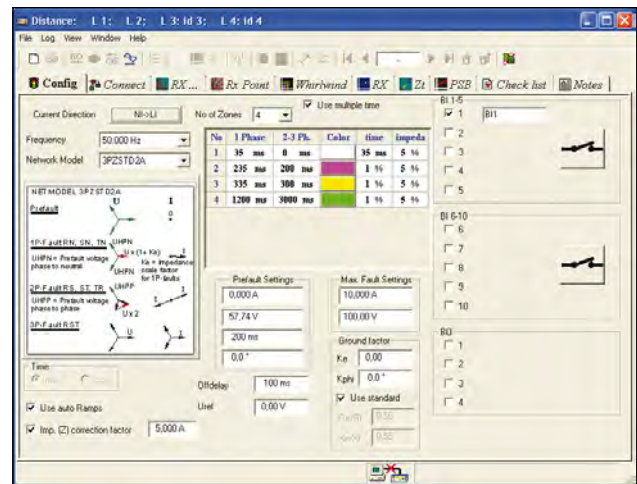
Distance: L1: L2: L3: Id 3: L4: Id 4

File Log View Window Help

Config | Connect | RX... | Rx Point | Whirlwind | RX | Zt | PSB | Check list | Notes

Current Direction NI->LI No of Zones 4 Use multiple time

Frequency 50.000 Hz

Network Model 3PZSTD2A

| No | 1 Phase | | 2-3 Ph. | | Color | time | | impeda |
|---|---|---|---|---|---|---|---|---|
| 1 | 35 | ms | 0 | ms | | 35 | ms | 5 % |
| 2 | 235 | ms | 200 | ms | | 1 | % | 5 % |
| 3 | 335 | ms | 300 | ms | | 1 | % | 5 % |
| 4 | 1200 | ms | 3000 | ms | | 1 | % | 5 % |

NETMODEL 3PZSTD2A

Prefault

U I 0

1P-Fault RN, SN, TN UHPN

UHPN = Prefault voltage phase to neutral

U x (1+ Kk) Kk = impedance scale factor for 1P-faults

UHPN

2P-Fault RS, ST, TR UHPP

UHPP = Prefault voltage phase to phase

U x 2

3P-Fault RST

Time

Use auto Ramps

Imp. (Z) correction factor 5.000 A

Prefault Settings

0.000 A

57.74 V

200 ms

0.0 °

Offdelay 100 ms

Uref 0.00 V

Max. Fault Settings

10.000 A

100.00 V

Ground factor

Ke 0.00

Kphi 0.0 °

Use standard

BI 1-5

1 BI1

2

3

4

5

BI 6-10

6

7

8

9

10

BO

1

2

3

4